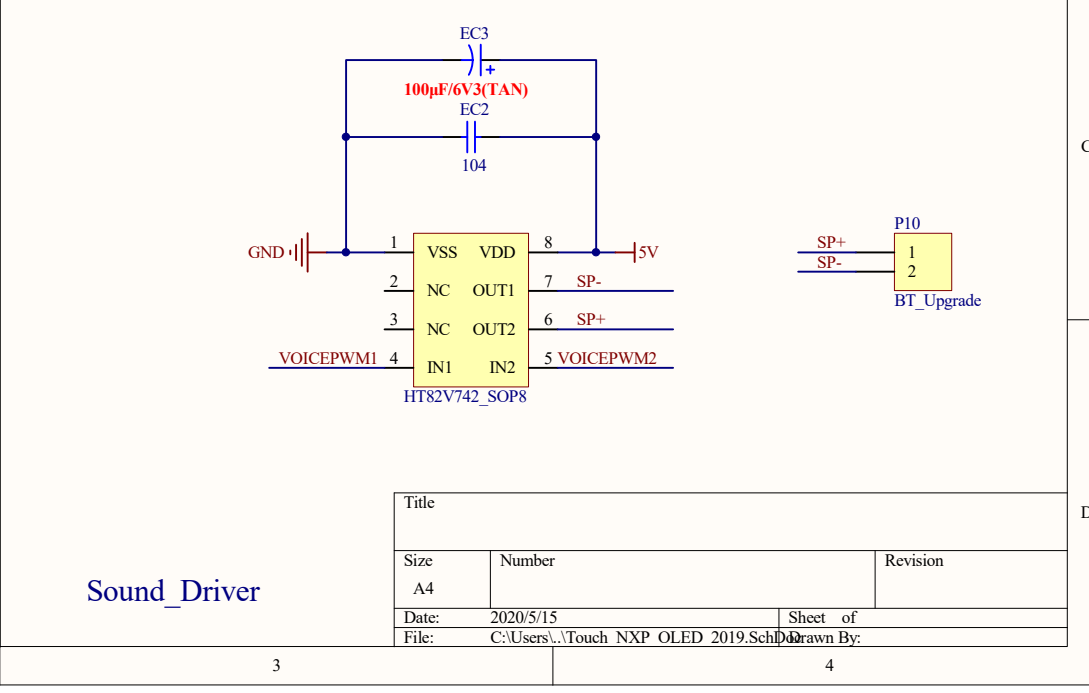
EC3
+
100µF/6V3(TAN)
EC2
104

GND
1 VSS VDD 8
5V
2 NC OUT1 7 SP-
3 NC OUT2 6 SP+
VOICEPWM1 4 IN1 IN2 5 VOICEPWM2
HT82V742_SOP8

P10
SP+ 1
SP- 2
BT_Upgrade

C

D

Sound_Driver

Title

| Size | Number | Revision |
|---|---|---|
| A4 | | |

Date: 2020/5/15 Sheet of
File: C:\Users\..\Touch NXP OLED 2019.SchDoc Drawn By:

3
4